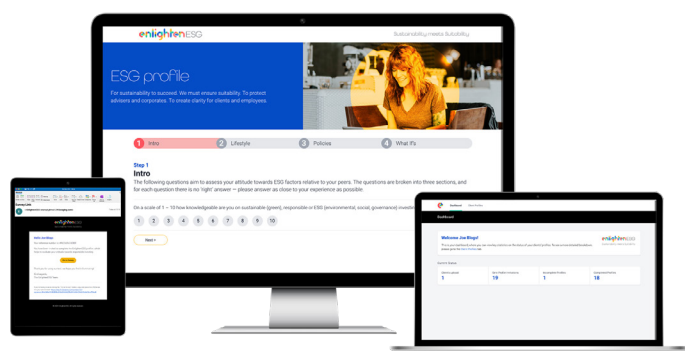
enlighten ESG

Sustainability meets Suitability

ESG profile

For sustainability to succeed. We must ensure suitability. To protect advisers and corporates. To create clarity for clients and employees.

1 Intro
2 Lifestyle
3 Policies
4 What If's

Step 1

Intro

The following questions aim to assess your attitude towards ESG factors relative to your peers. The questions are broken into three sections, and for each question there is no 'right' answer — please answer as close to your experience as possible.

On a scale of 1 – 10 how knowledgeable are you on sustainable (green), responsible or ESG (environmental, social, governance) investing?

1 2 3 4 5 6 7 8 9 10

Next >

enlighten

Welcome Joe Bloggs!

enlighten ESG

Dashboard

1

19

1

18

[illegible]